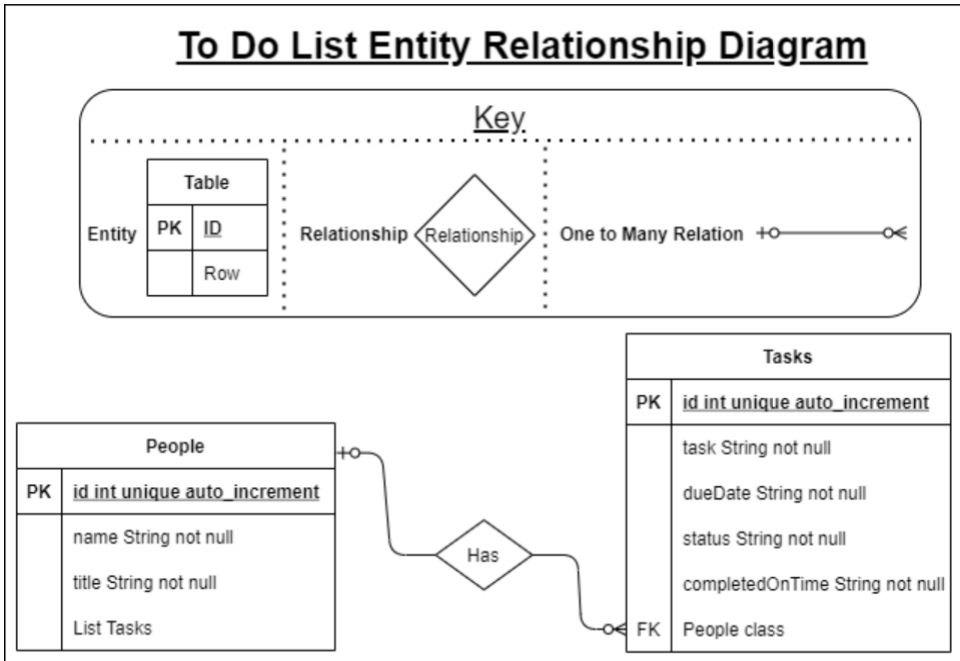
To Do List Entity Relationship Diagram

Key

Entity

| Table | |
|---|---|
| PK | ID |
| | Row |

Relationship Relationship

One to Many Relation

| Tasks | |
|---|---|
| PK | id int unique auto_increment |
| | task String not null |
| | dueDate String not null |
| | status String not null |
| | completedOnTime String not null |
| FK | People class |

| People | |
|---|---|
| PK | id int unique auto_increment |
| | name String not null |
| | title String not null |
| | List Tasks |

Has